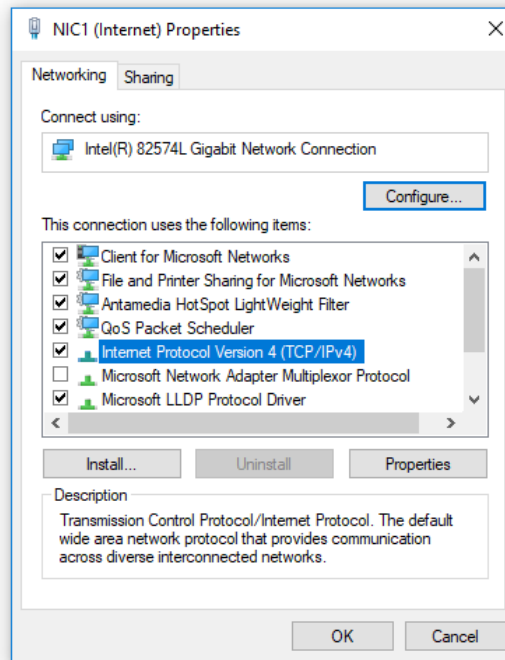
NIC1 (Internet) Properties

Networking

Sharing

Connect using:

Intel(R) 82574L Gigabit Network Connection

Configure...

This connection uses the following items:

Client for Microsoft Networks

File and Printer Sharing for Microsoft Networks

Antamedia HotSpot LightWeight Filter

QoS Packet Scheduler

Internet Protocol Version 4 (TCP/IPv4)

Microsoft Network Adapter Multiplexor Protocol

Microsoft LLDP Protocol Driver

Install...

Uninstall

Properties

Description

Transmission Control Protocol/Internet Protocol. The default wide area network protocol that provides communication across diverse interconnected networks.

OK

Cancel